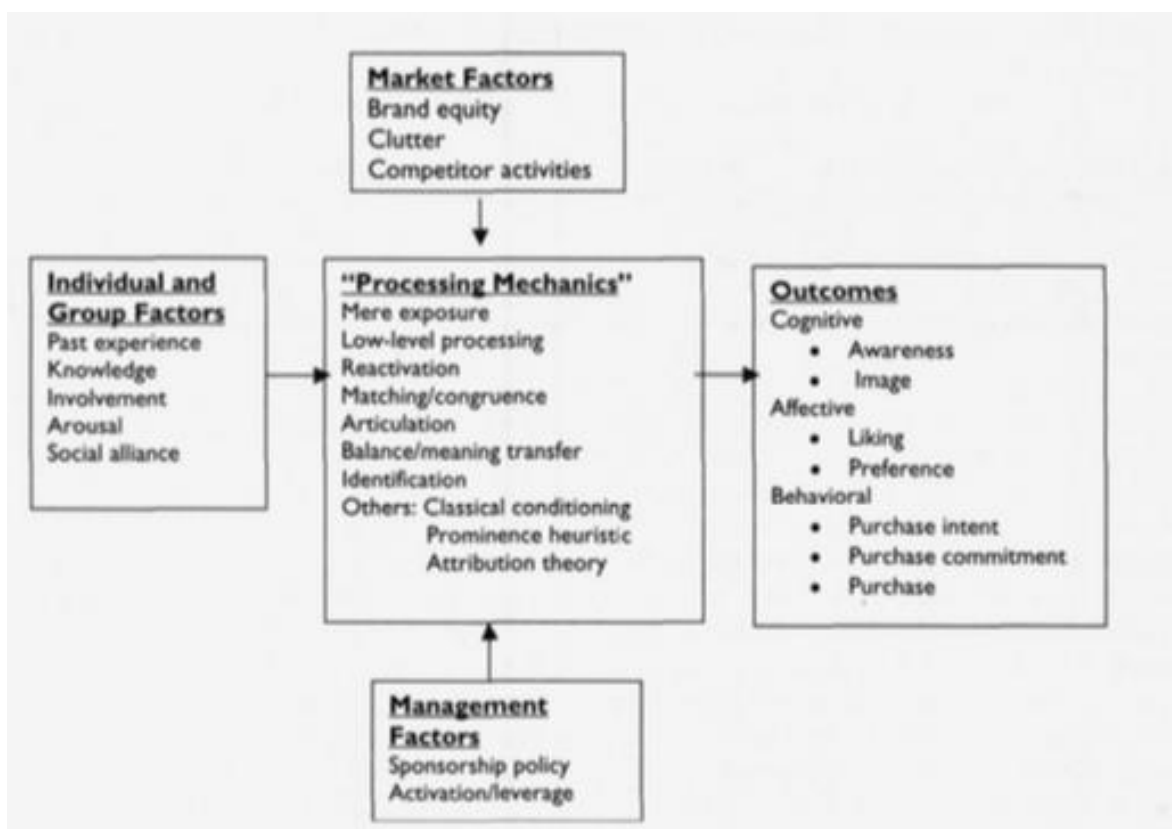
Market Factors
Brand equity
Clutter
Competitor activities

Individual and Group Factors
Past experience
Knowledge
Involvement
Arousal
Social alliance

"Processing Mechanics"
Mere exposure
Low-level processing
Reactivation
Matching/congruence
Articulation
Balance/meaning transfer
Identification
Others: Classical conditioning
Prominence heuristic
Attribution theory

Outcomes
Cognitive
• Awareness
• Image
Affective
• Liking
• Preference
Behavioral
• Purchase intent
• Purchase commitment
• Purchase

Management Factors
Sponsorship policy
Activation/leverage